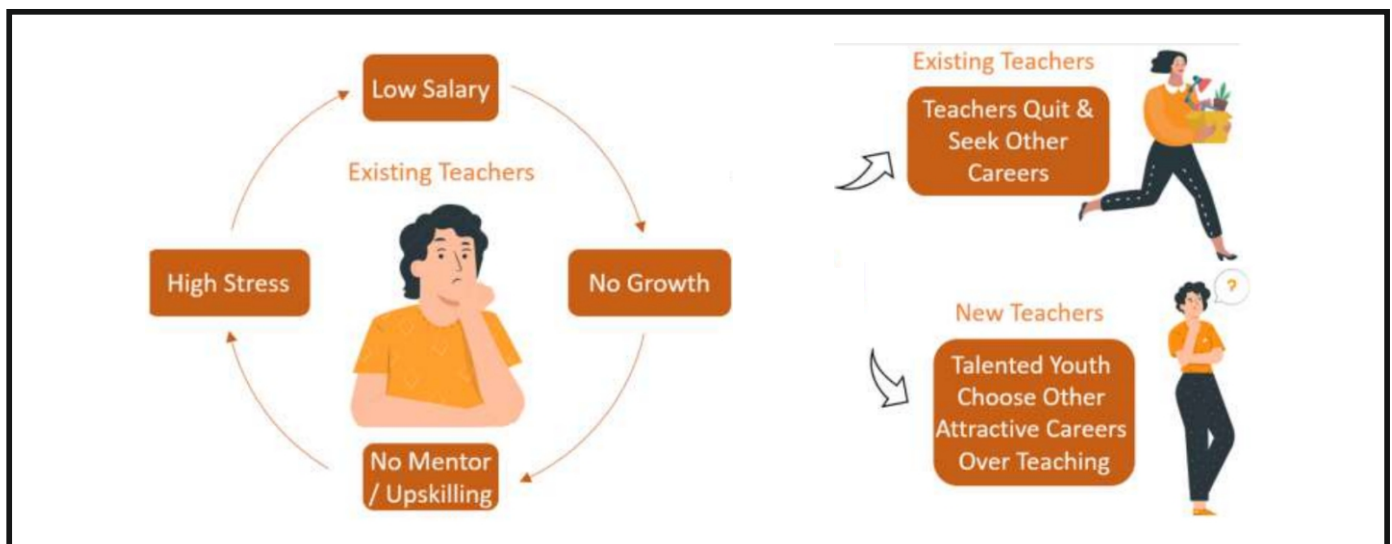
Low Salary

Existing Teachers

High Stress

No Growth

No Mentor / Upskilling

Existing Teachers

Teachers Quit & Seek Other Careers

New Teachers

Talented Youth Choose Other Attractive Careers Over Teaching

?